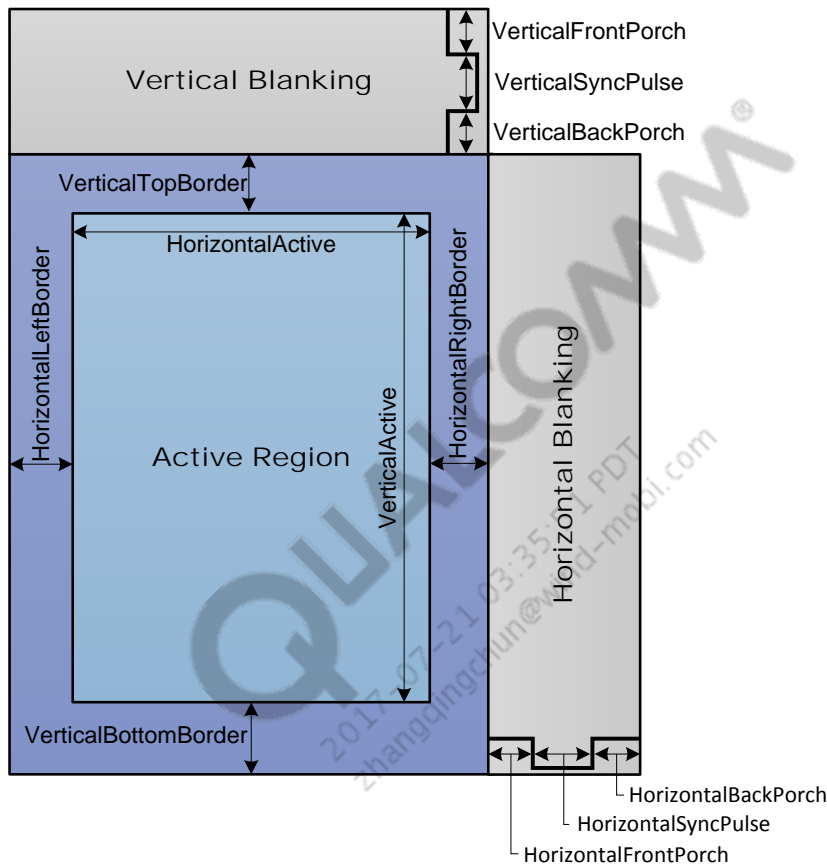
Vertical Blanking

VerticalFrontPorch

VerticalSyncPulse

VerticalBackPorch

VerticalTopBorder

HorizontalActive

HorizontalLeftBorder

HorizontalRightBorder

Active Region

VerticalActive

Horizontal Blanking

VerticalBottomBorder

HorizontalBackPorch

HorizontalSyncPulse

HorizontalFrontPorch

QUALCOMM®

2017-07-21 03:35:51 PDT

zhangqingchun@wind-mobi.com